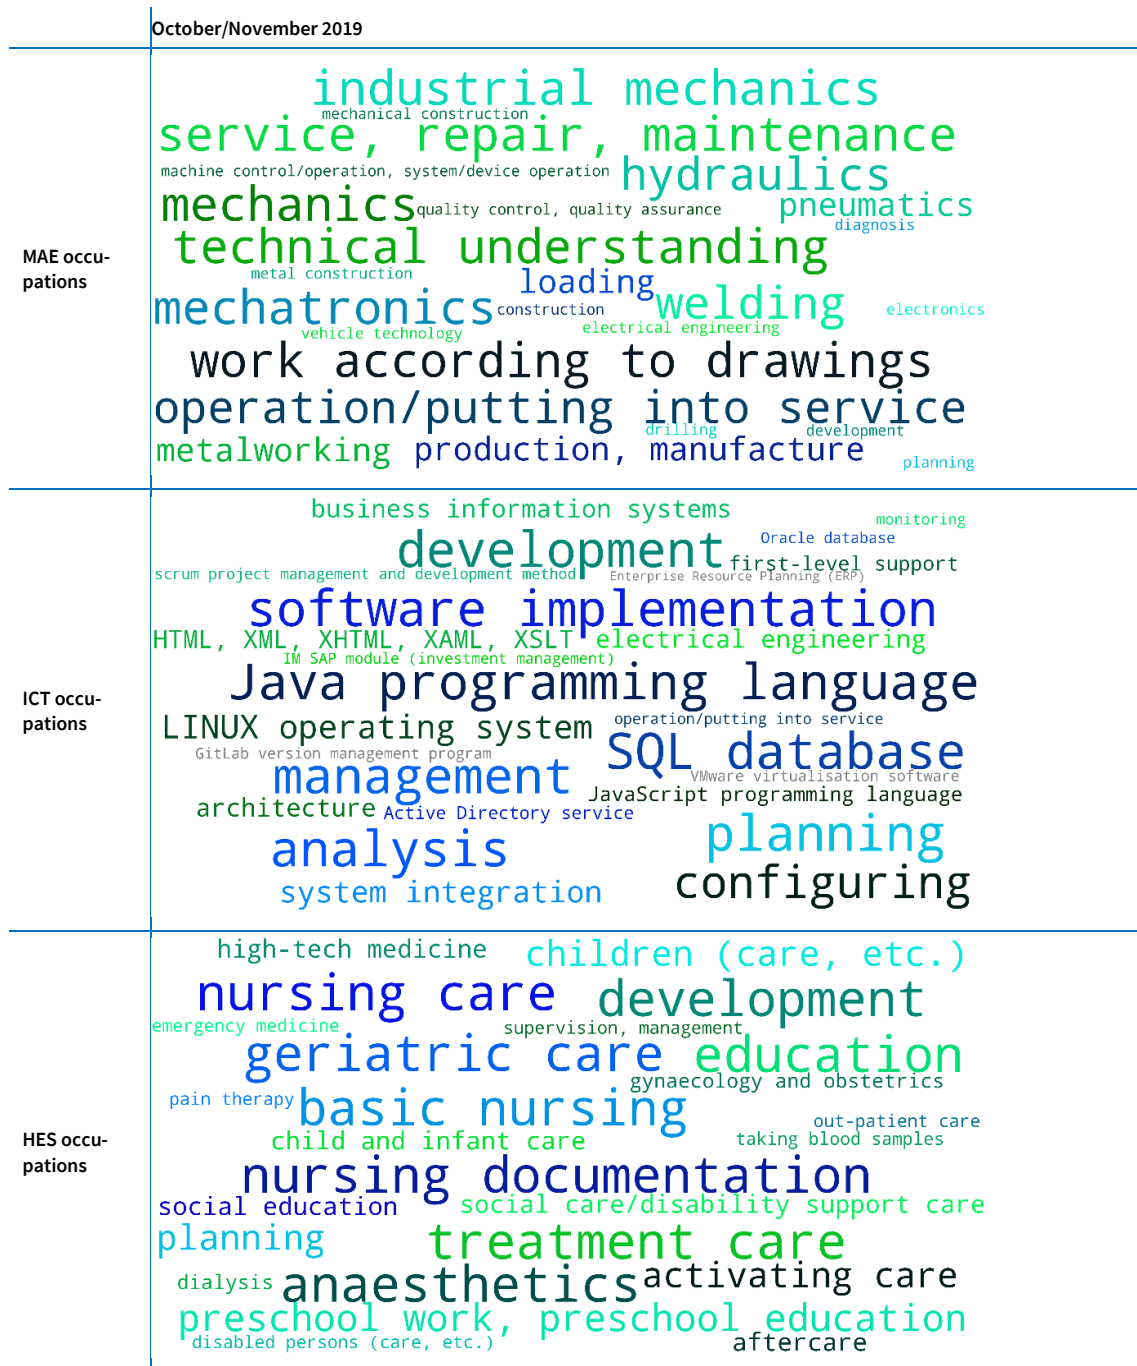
| | October/November 2019 |
|---|---|
| MAE occupations | industrial mechanics mechanical construction service, repair, maintenance machine control/operation, system/device operation hydraulics mechanics quality control, quality assurance pneumatics diagnosis technical understanding metal construction loading mechatronics construction welding electronics vehicle technology electrical engineering work according to drawings operation/putting into service drilling development metalworking production, manufacture planning |
| ICT occupations | business information systems monitoring Oracle database development first-level support scrum project management and development method Enterprise Resource Planning (ERP) software implementation HTML, XML, XHTML, XAML, XSLT electrical engineering IM SAP module (investment management) Java programming language LINUX operating system operation/putting into service GitLab version management program SQL database management VMware virtualisation software architecture JavaScript programming language Active Directory service planning analysis configuring system integration |
| HES occupations | high-tech medicine children (care, etc.) nursing care development emergency medicine supervision, management geriatric care education gynaecology and obstetrics pain therapy basic nursing out-patient care child and infant care taking blood samples nursing documentation social education social care/disability support care planning treatment care dialysis anaesthetics activating care preschool work, preschool education disabled persons (care, etc.) aftercare |